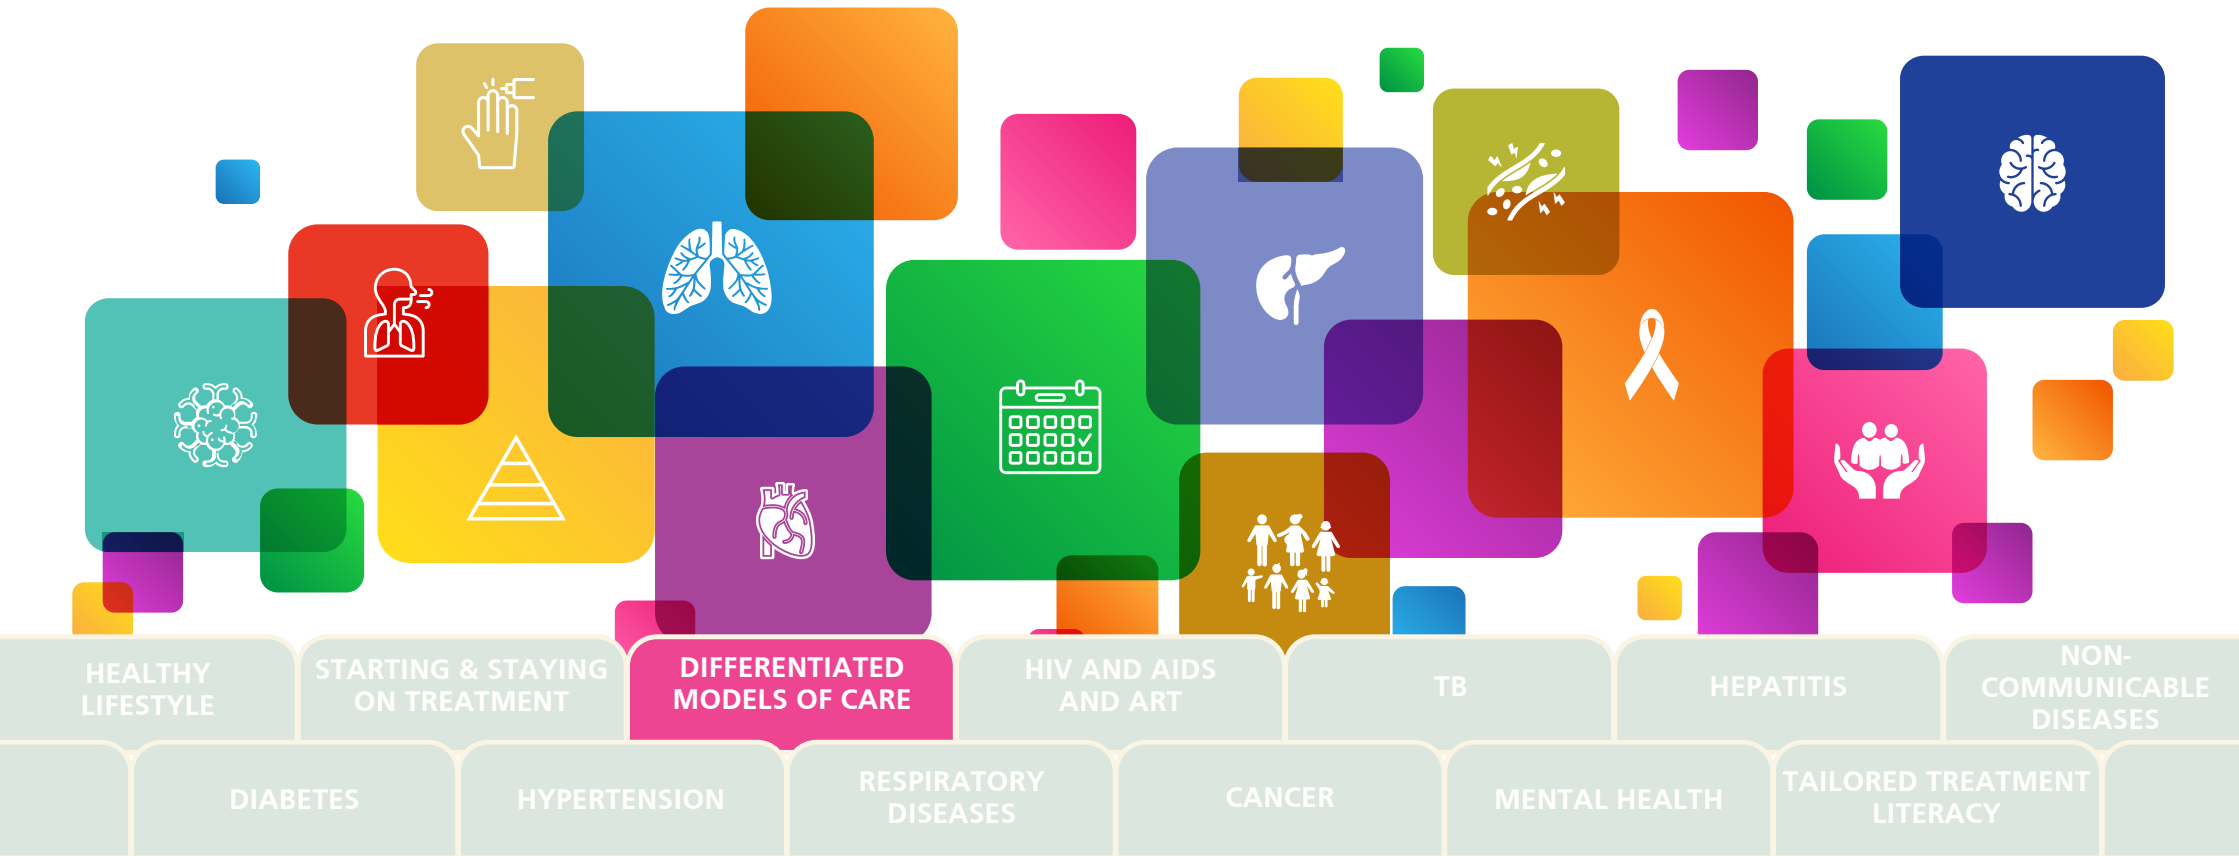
HEALTHY LIFESTYLE

STARTING & STAYING ON TREATMENT

DIFFERENTIATED MODELS OF CARE

HIV AND AIDS AND ART

TB

HEPATITIS

NON-COMMUNICABLE DISEASES

DIABETES

HYPERTENSION

RESPIRATORY DISEASES

CANCER

MENTAL HEALTH

TAILORED TREATMENT LITERACY